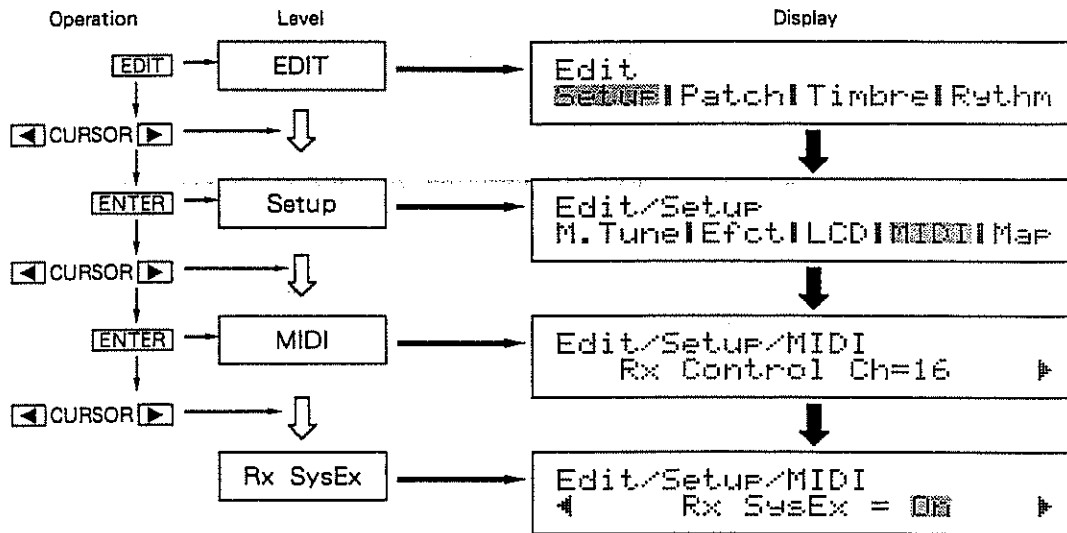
Operation

Level

Display

EDIT

EDIT

Edit
Setup|Patch|Timbre|Rythm

CURSOR

ENTER

Setup

Edit/Setup
M.Tune|Efct|LCD|MIDI|Map

CURSOR

ENTER

MIDI

Edit/Setup/MIDI
Rx Control Ch=16

CURSOR

Rx SysEx

Edit/Setup/MIDI
Rx SysEx = On